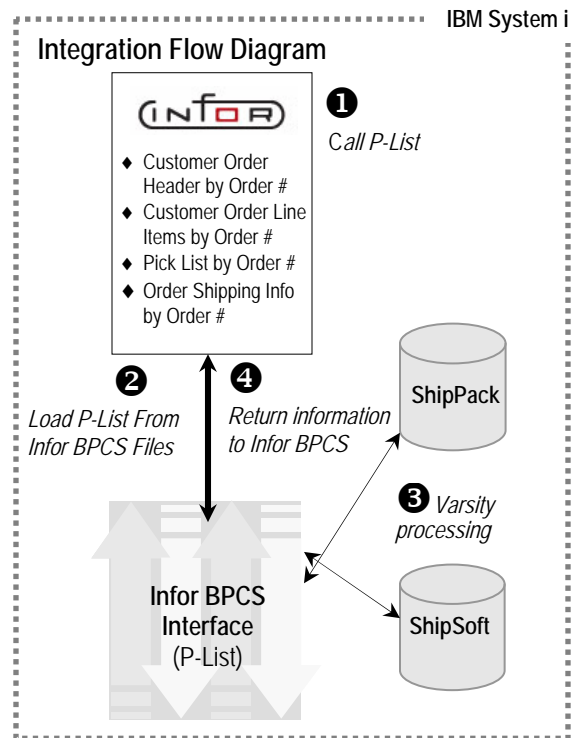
IBM System i

Integration Flow Diagram

INFOR

❶ Call P-List

♦ Customer Order Header by Order #
♦ Customer Order Line Items by Order #
♦ Pick List by Order #
♦ Order Shipping Info by Order #

❷ Load P-List From Infor BPCS Files

❹ Return information to Infor BPCS

ShipPack

❸ Varsity processing

Infor BPCS Interface (P-List)

ShipSoft